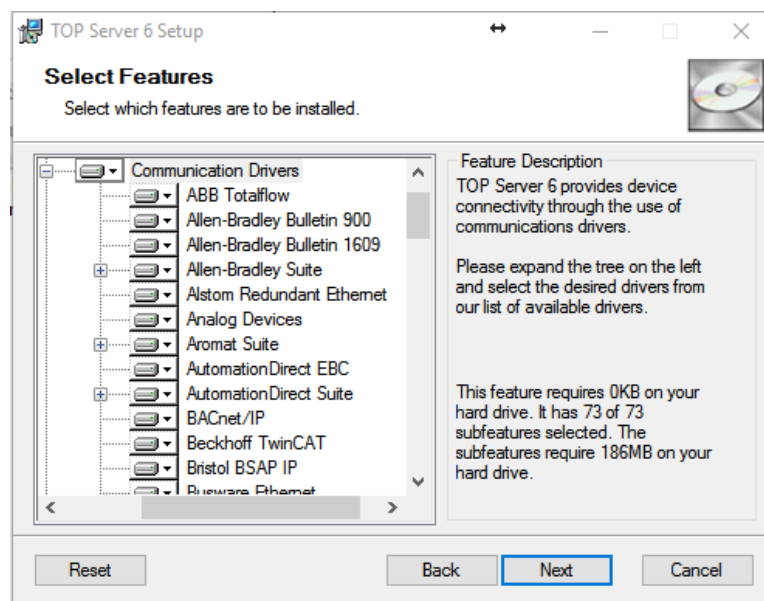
TOP Server 6 Setup

Select Features

Select which features are to be installed.

Communication Drivers
ABB Totalflow
Allen-Bradley Bulletin 900
Allen-Bradley Bulletin 1609
Allen-Bradley Suite
Alstom Redundant Ethernet
Analog Devices
Aromat Suite
AutomationDirect EBC
AutomationDirect Suite
BACnet/IP
Beckhoff TwinCAT
Bristol BSAP IP
Busware Ethernet

Feature Description

TOP Server 6 provides device connectivity through the use of communications drivers.

Please expand the tree on the left and select the desired drivers from our list of available drivers.

This feature requires 0KB on your hard drive. It has 73 of 73 subfeatures selected. The subfeatures require 186MB on your hard drive.

Reset

Back

Next

Cancel